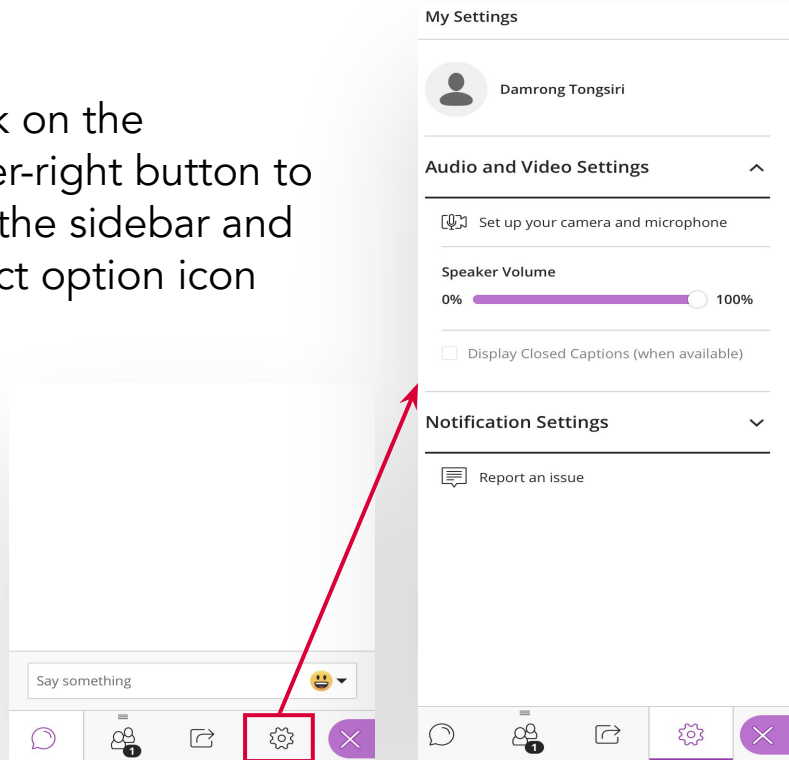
k on the
er-right button to
the sidebar and
ct option icon

Say something

1

My Settings

Damrong Tongsiri

Audio and Video Settings

Set up your camera and microphone

Speaker Volume

0%

100%

Display Closed Captions (when available)

Notification Settings

Report an issue

1